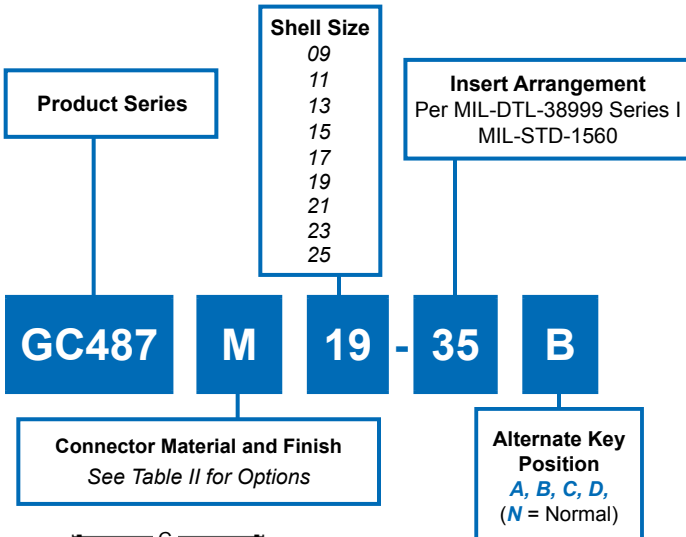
Shell Size
09
11
13
15
17
19
21
23
25

Product Series

Insert Arrangement
Per MIL-DTL-38999 Series I
MIL-STD-1560

GC487 M 19 - 35 B

Connector Material and Finish
See Table II for Options

Alternate Key Position
A, B, C, D,
(N = Normal)

C